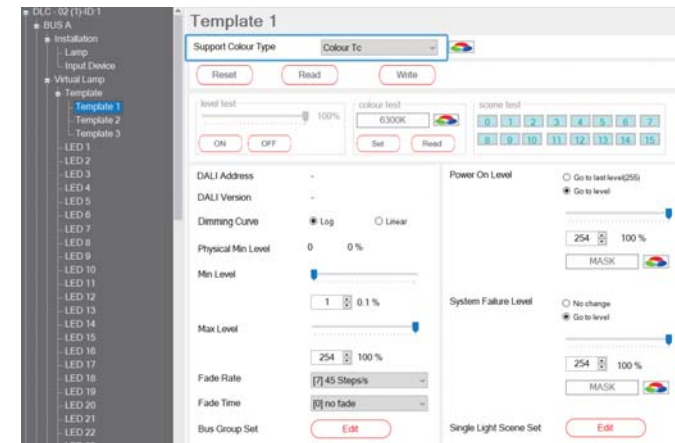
DLC - 02 (1)-ID 1
BUS A
Installation
Lamp
Input Device
Virtual Lamp
Template
Template 1
Template 2
Template 3
LED 1
LED 2
LED 3
LED 4
LED 5
LED 6
LED 7
LED 8
LED 9
LED 10
LED 11
LED 12
LED 13
LED 14
LED 15
LED 16
LED 17
LED 18
LED 19
LED 20
LED 21
LED 22

Template 1

Support Colour Type
Colour Tc

Reset
Read
Write

level test
100%
ON
OFF

colour test
6300K
Set
Read

scene test
0 1 2 3 4 5 6 7
8 9 10 11 12 13 14 15

DALI Address -
DALI Version -
Dimming Curve
Log
Linear
Physical Min Level 0 0 %
Min Level
1 0.1 %
Max Level
254 100 %
Fade Rate
[7] 45 Steps/s
Fade Time
[0] no fade
Bus Group Set
Edit

Power On Level
Go to last level(255)
Go to level
254 100 %
MASK

System Failure Level
No change
Go to level
254 100 %
MASK

Single Light Scene Set
Edit